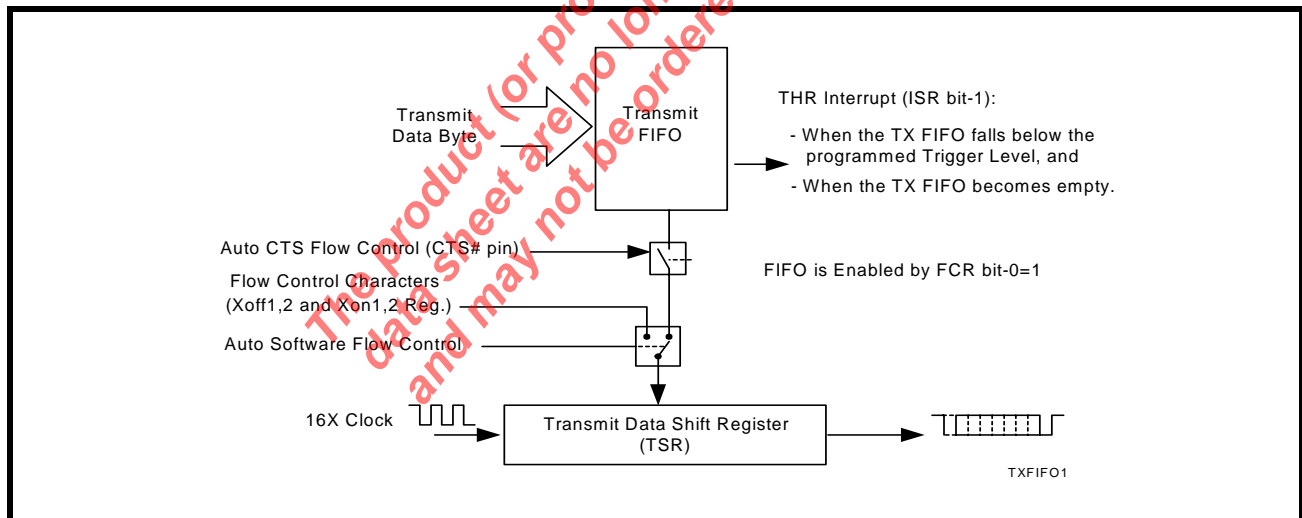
The product (or pro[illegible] data sheet are no lo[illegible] and may not be ordere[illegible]

Transmit Data Byte

Transmit FIFO

THR Interrupt (ISR bit-1):

- When the TX FIFO falls below the programmed Trigger Level, and

- When the TX FIFO becomes empty.

Auto CTS Flow Control (CTS# pin)

FIFO is Enabled by FCR bit-0=1

Flow Control Characters (Xoff1,2 and Xon1,2 Reg.)

Auto Software Flow Control

16X Clock

Transmit Data Shift Register (TSR)

TXFIFO1